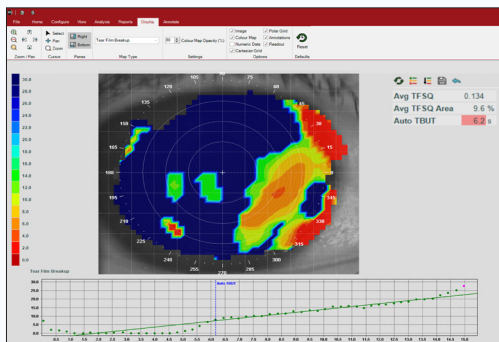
File Home Configure View Analysis Reports Display Annotate

Zoom / Pan Select Pan Zoom Cursor Right Bottom Panes Tear Film Breakup Map Type 90 Colour Map Opacity (%) Settings Image Colour Map Numeric Data Cartesian Grid Polar Grid Annotations Pixelator Options Reset Defaults

30.0
28.0
26.0
24.0
22.0
20.0
18.0
16.0
14.0
12.0
10.0
8.0
6.0
4.0
2.0
0.0

105 90 75 120 60 135 45 150 30 165 15 180 0 195 210 225 330 240 255 270 285 300 315

Avg TFSQ 0.134
Avg TFSQ Area 9.6 %
Auto TBUT 6.2 s

Tear Film Breakup

30.0
25.0
20.0
15.0
10.0
5.0
0.0

Auto TBUT

0.5 1.0 1.5 2.0 2.5 3.0 3.5 4.0 4.5 5.0 5.5 6.0 6.5 7.0 7.5 8.0 8.5 9.0 9.5 10.0 10.5 11.0 11.5 12.0 12.5 13.0 13.5 14.0 14.5 15.0